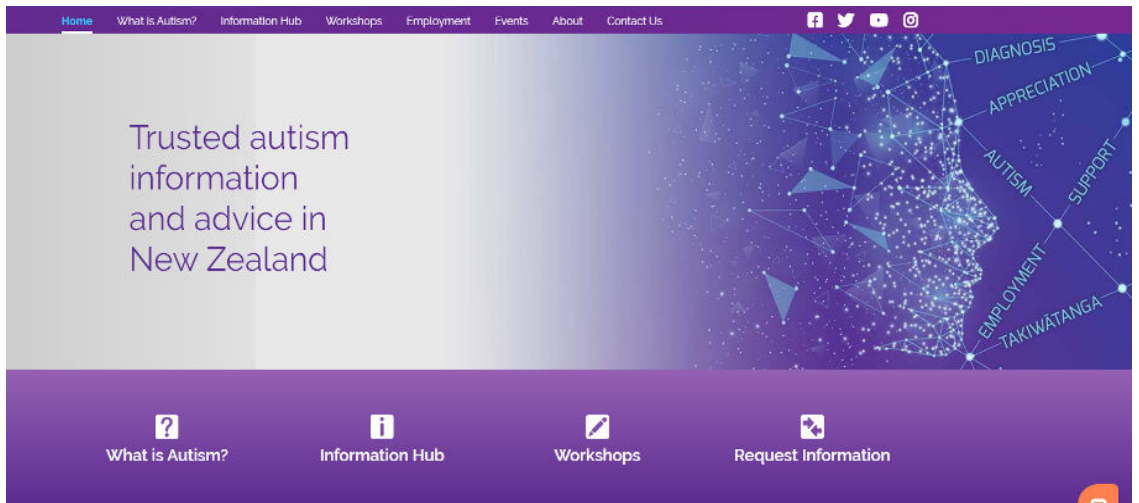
Home What is Autism? Information Hub Workshops Employment Events About Contact Us

Trusted autism information and advice in New Zealand

DIAGNOSIS
APPRECIATION
AUTISM
SUPPORT
EMPLOYMENT
TAKIWĀTANGA

What is Autism?
Information Hub
Workshops
Request Information